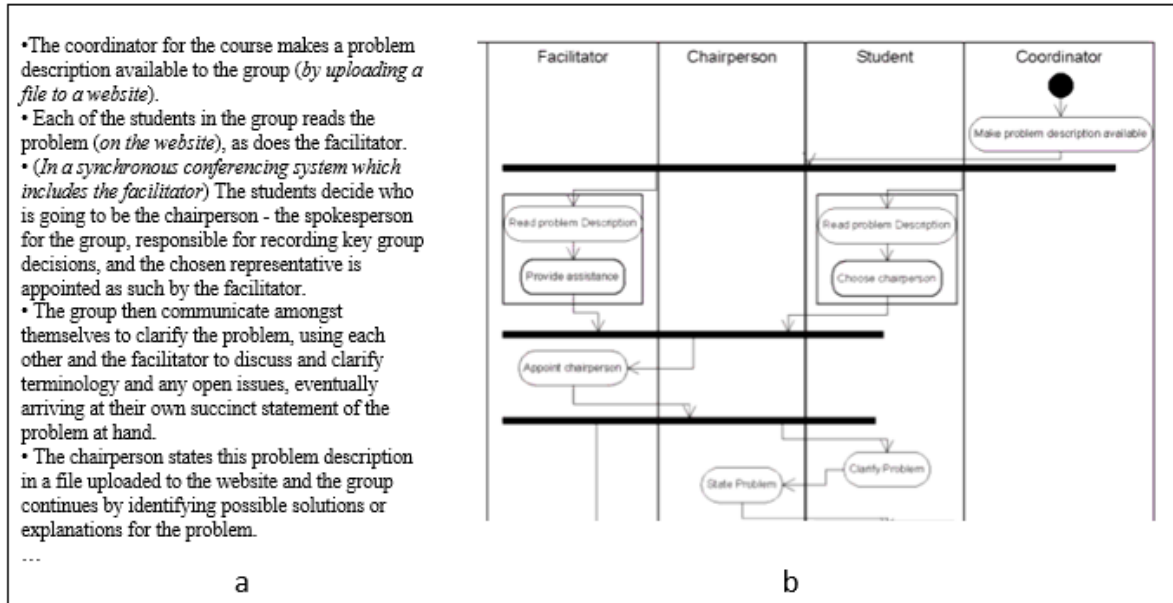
•The coordinator for the course makes a problem description available to the group (*by uploading a file to a website*).
• Each of the students in the group reads the problem (*on the website*), as does the facilitator.
• (*In a synchronous conferencing system which includes the facilitator*) The students decide who is going to be the chairperson - the spokesperson for the group, responsible for recording key group decisions, and the chosen representative is appointed as such by the facilitator.
• The group then communicate amongst themselves to clarify the problem, using each other and the facilitator to discuss and clarify terminology and any open issues, eventually arriving at their own succinct statement of the problem at hand.
• The chairperson states this problem description in a file uploaded to the website and the group continues by identifying possible solutions or explanations for the problem.
...

a

Facilitator
Chairperson
Student
Coordinator
Make problem description available
Read problem Description
Provide assistance
Read problem Description
Choose chairperson
Appoint chairperson
Clarify Problem
State Problem

b